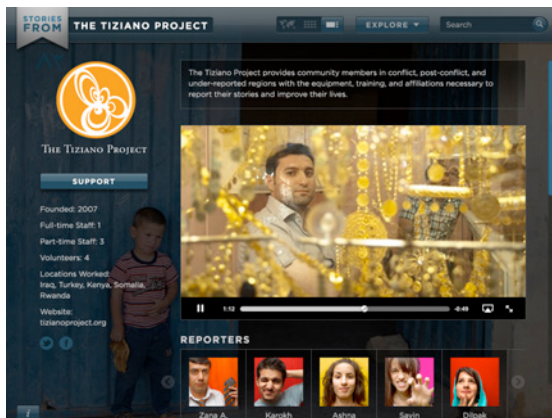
STORIES FROM THE TIZIANO PROJECT

EXPLORE

Search

THE TIZIANO PROJECT

SUPPORT

Founded: 2007

Full-time Staff: 1

Part-time Staff: 3

Volunteers: 4

Locations Worked: Iraq, Turkey, Kenya, Somalia, Rwanda

Website: tizianoproject.org

The Tiziano Project provides community members in conflict, post-conflict, and under-reported regions with the equipment, training, and affiliations necessary to report their stories and improve their lives.

1:12

-0:49

REPORTERS

Zana A.

Karokh

Ashna

Savin

Dilpak